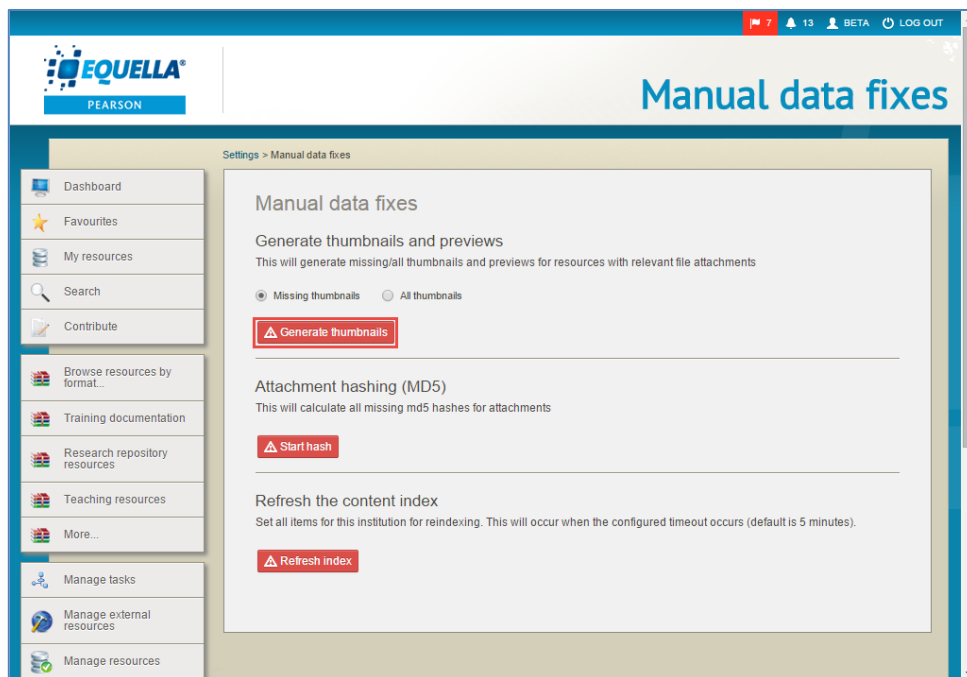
7 13 BETA LOG OUT

EQUELLA®
PEARSON

Manual data fixes

Settings > Manual data fixes

Dashboard
Favourites
My resources
Search
Contribute

Browse resources by format...
Training documentation
Research repository resources
Teaching resources
More...

Manage tasks
Manage external resources
Manage resources

Manual data fixes

Generate thumbnails and previews
This will generate missing/all thumbnails and previews for resources with relevant file attachments

Missing thumbnails All thumbnails

Generate thumbnails

Attachment hashing (MD5)
This will calculate all missing md5 hashes for attachments

Start hash

Refresh the content index
Set all items for this institution for reindexing. This will occur when the configured timeout occurs (default is 5 minutes).

Refresh index